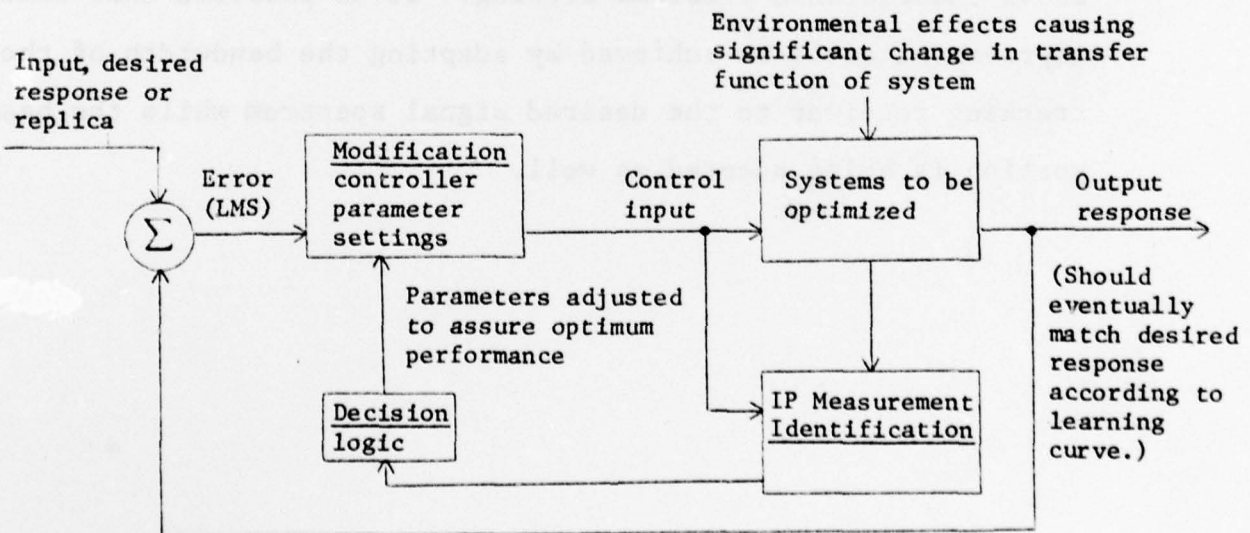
Environmental effects causing significant change in transfer function of system

Input, desired response or replica

$\Sigma$

Error (LMS)

Modification controller parameter settings

Control input

Systems to be optimized

Output response

(Should eventually match desired response according to learning curve.)

Parameters adjusted to assure optimum performance

Decision logic

IP Measurement Identification